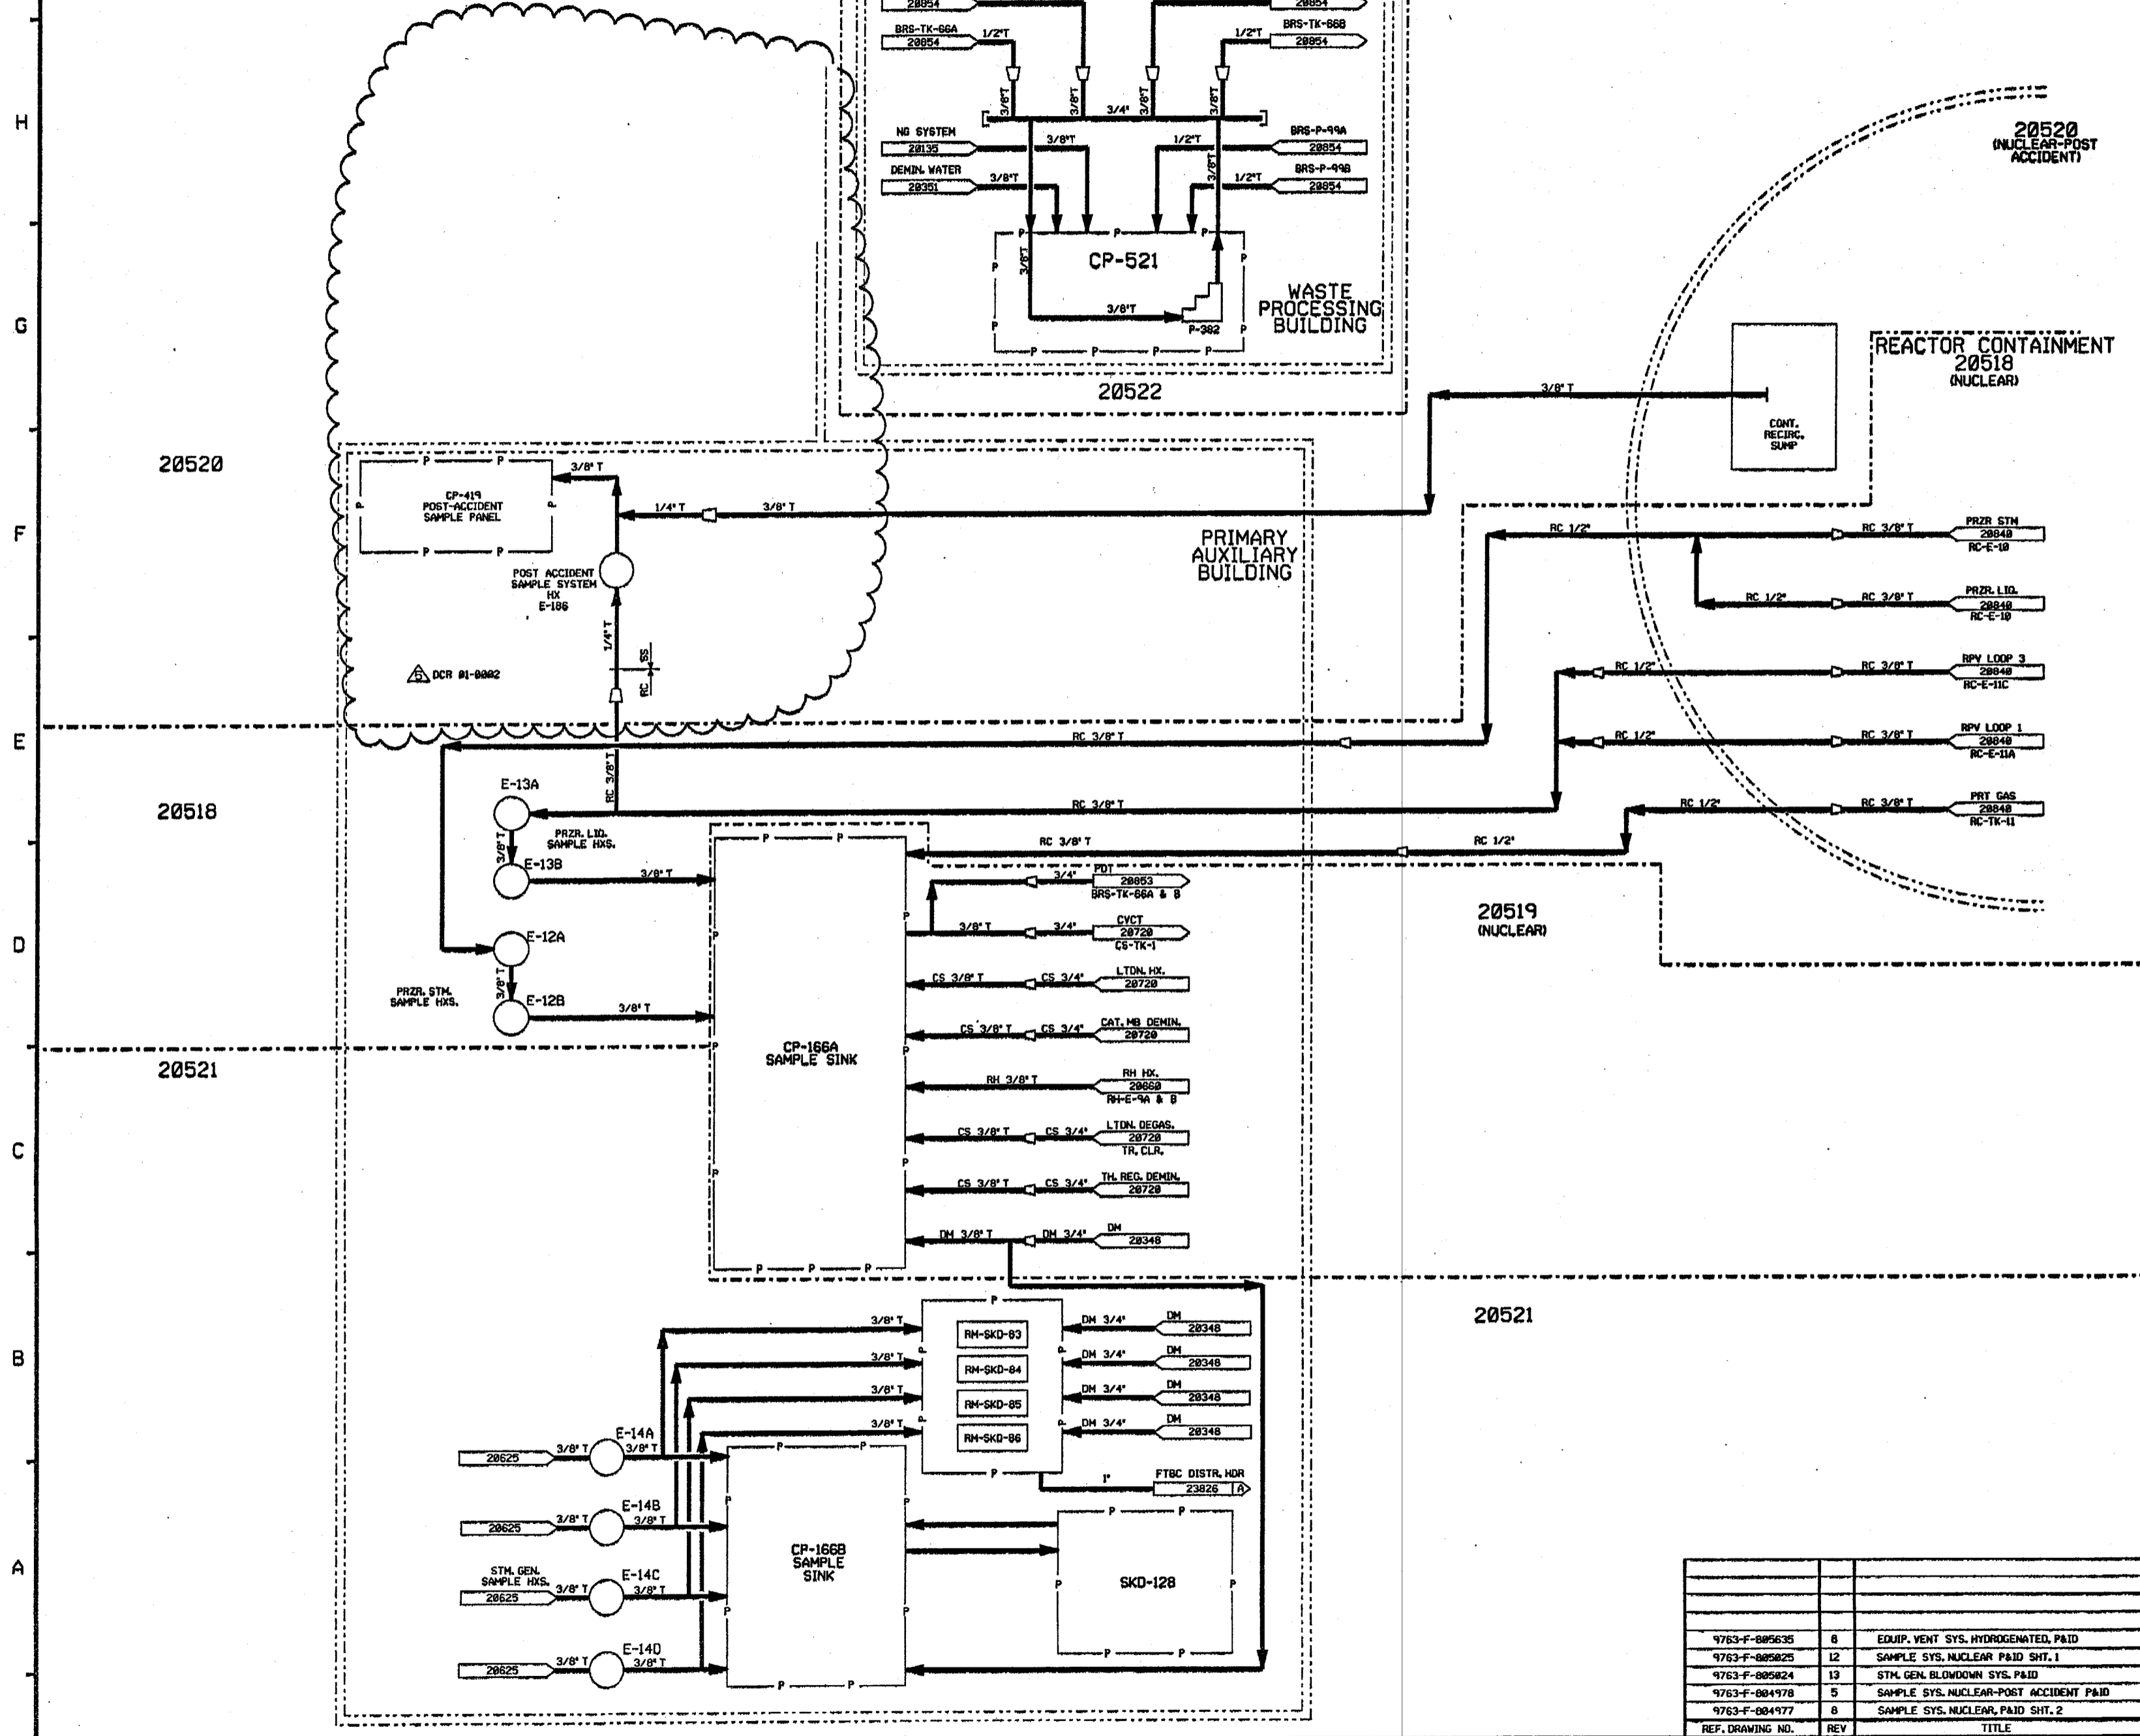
H

G

F

E

D

C

B

A

20854

20854

BRS-TK-66A
20854

1/2"T

BRS-TK-66B
20854

1/2"T

3/8"T 3/8"T 3/4" 3/8"T 3/8"T

NG SYSTEM
20135

3/8"T

1/2"T

BRS-P-99A
20854

DEMIN. WATER
20351

3/8"T

3/8"T

1/2"T

BRS-P-99B
20854

CP-521

3/8"T

3/8"T

P-382

WASTE PROCESSING BUILDING

20522

20520
(NUCLEAR-POST ACCIDENT)

REACTOR CONTAINMENT
20518
(NUCLEAR)

3/8" T

CONT. RECIRC. SUMP

20520

CP-419
POST-ACCIDENT
SAMPLE PANEL

3/8" T

1/4" T

3/8" T

PRIMARY AUXILIARY BUILDING

POST ACCIDENT SAMPLE SYSTEM HX E-186

1/4" T

SS

RC

5 DCR 01-0002

RC 1/2"

RC 3/8" T

PRZR STM
20840
RC-E-10

RC 1/2"

RC 3/8" T

PRZR. LIQ.
20840
RC-E-10

RC 1/2"

RC 3/8" T

RPV LOOP 3
20840
RC-E-11C

RC 3/8" T

RC 1/2"

RC 3/8" T

RPV LOOP 1
20840
RC-E-11A

20518

E-13A

RC 3/8" T

RC 3/8" T

RC 1/2"

RC 3/8" T

PRT GAS
20840
RC-TK-11

RC 3/8" T

RC 1/2"

PRZR. LIQ. SAMPLE HXS.

3/8" T

E-13B

3/8" T

3/4"

PDT
20853
BRS-TK-66A & B

20519
(NUCLEAR)

3/8" T

3/4"

CVCT
20720
CS-TK-1

E-12A

3/8" T

PRZR. STM. SAMPLE HXS.

E-12B

3/8" T

CS 3/8" T

CS 3/4"

LTDN. HX.
20720

CS 3/8" T

CS 3/4"

CAT. MB DEMIN.
20720

20521

CP-166A
SAMPLE SINK

RH 3/8" T

RH HX.
20660
RH-E-9A & B

CS 3/8" T

CS 3/4"

LTDN. DEGAS.
20720
TR. CLR.

CS 3/8" T

CS 3/4"

TH. REG. DEMIN.
20720

DM 3/8" T

DM 3/4"

DM
20348

20521

3/8" T

RM-SKD-03

DM 3/4"

DM
20348

3/8" T

RM-SKD-04

DM 3/4"

DM
20348

3/8" T

RM-SKD-05

DM 3/4"

DM
20348

3/8" T

RM-SKD-06

DM 3/4"

DM
20348

20625

3/8" T

E-14A

3/8" T

1"

FTBC DISTR. HDR
23826 A

20625

3/8" T

E-14B

3/8" T

CP-166B
SAMPLE SINK

SKD-128

STM. GEN. SAMPLE HXS.
20625

3/8" T

E-14C

3/8" T

20625

3/8" T

E-14D

3/8" T

| REF. DRAWING NO. | REV | TITLE |
|---|---|---|
| 9763-F-805635 | 6 | EQUIP. VENT SYS. HYDROGENATED, P&ID |
| 9763-F-805025 | 12 | SAMPLE SYS. NUCLEAR P&ID SHT. 1 |
| 9763-F-805024 | 13 | STM. GEN. BLOWDOWN SYS. P&ID |
| 9763-F-804978 | 5 | SAMPLE SYS. NUCLEAR-POST ACCIDENT P&ID |
| 9763-F-804977 | 8 | SAMPLE SYS. NUCLEAR, P&ID SHT. 2 |